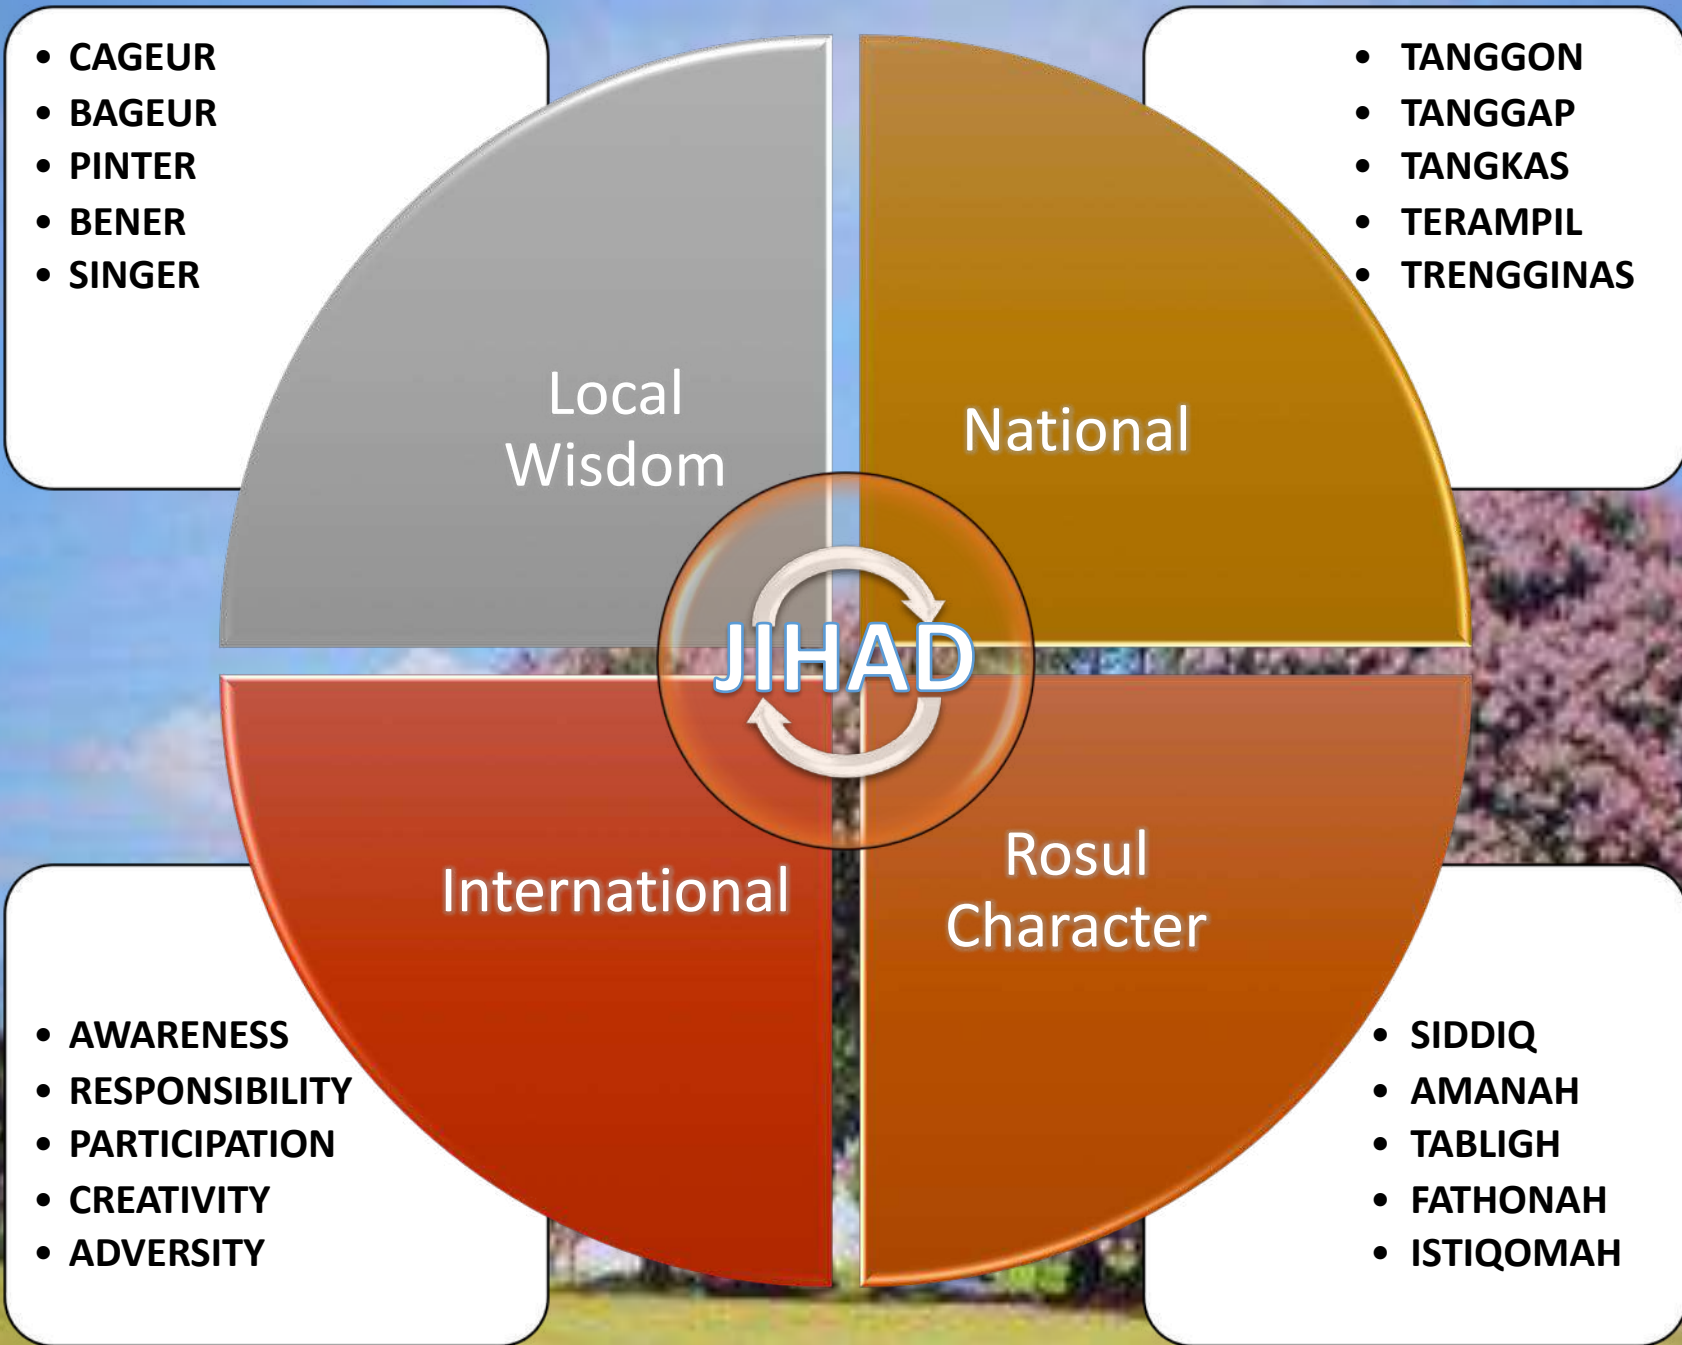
- CAGEUR
- BAGEUR
- PINTER
- BENER
- SINGER

- TANGGON
- TANGGAP
- TANGKAS
- TERAMPIL
- TRENGGINAS

Local Wisdom

National

JIHAD

International

Rosul Character

- AWARENESS
- RESPONSIBILITY
- PARTICIPATION
- CREATIVITY
- ADVERSITY

- SIDDIQ
- AMANAH
- TABLIGH
- FATHONAH
- ISTIQOMAH